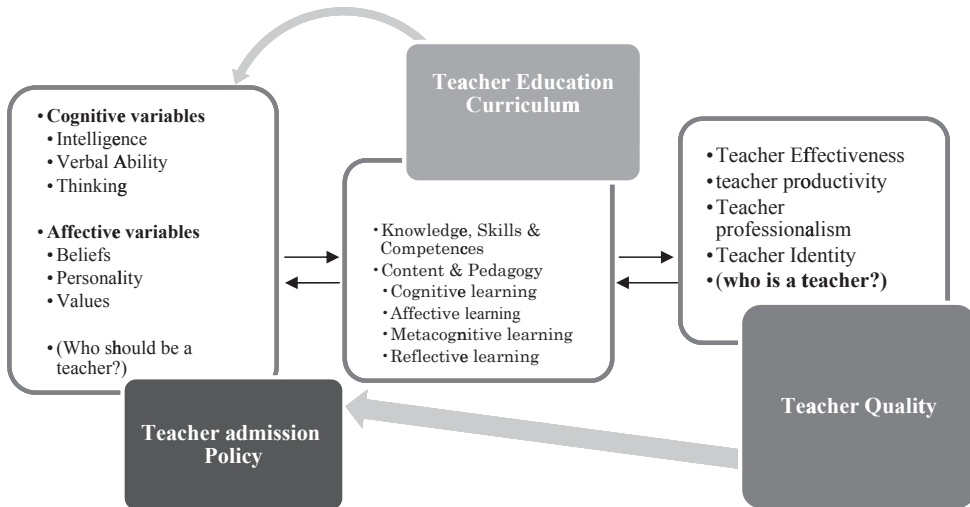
Teacher Education Curriculum

• Cognitive variables
• Intelligence
• Verbal Ability
• Thinking

• Affective variables
• Beliefs
• Personality
• Values

• (Who should be a teacher?)

• Knowledge, Skills & Competences
• Content & Pedagogy
• Cognitive learning
• Affective learning
• Metacognitive learning
• Reflective learning

• Teacher Effectiveness
• teacher productivity
• Teacher professionalism
• Teacher Identity
• (who is a teacher?)

Teacher Quality

Teacher admission Policy